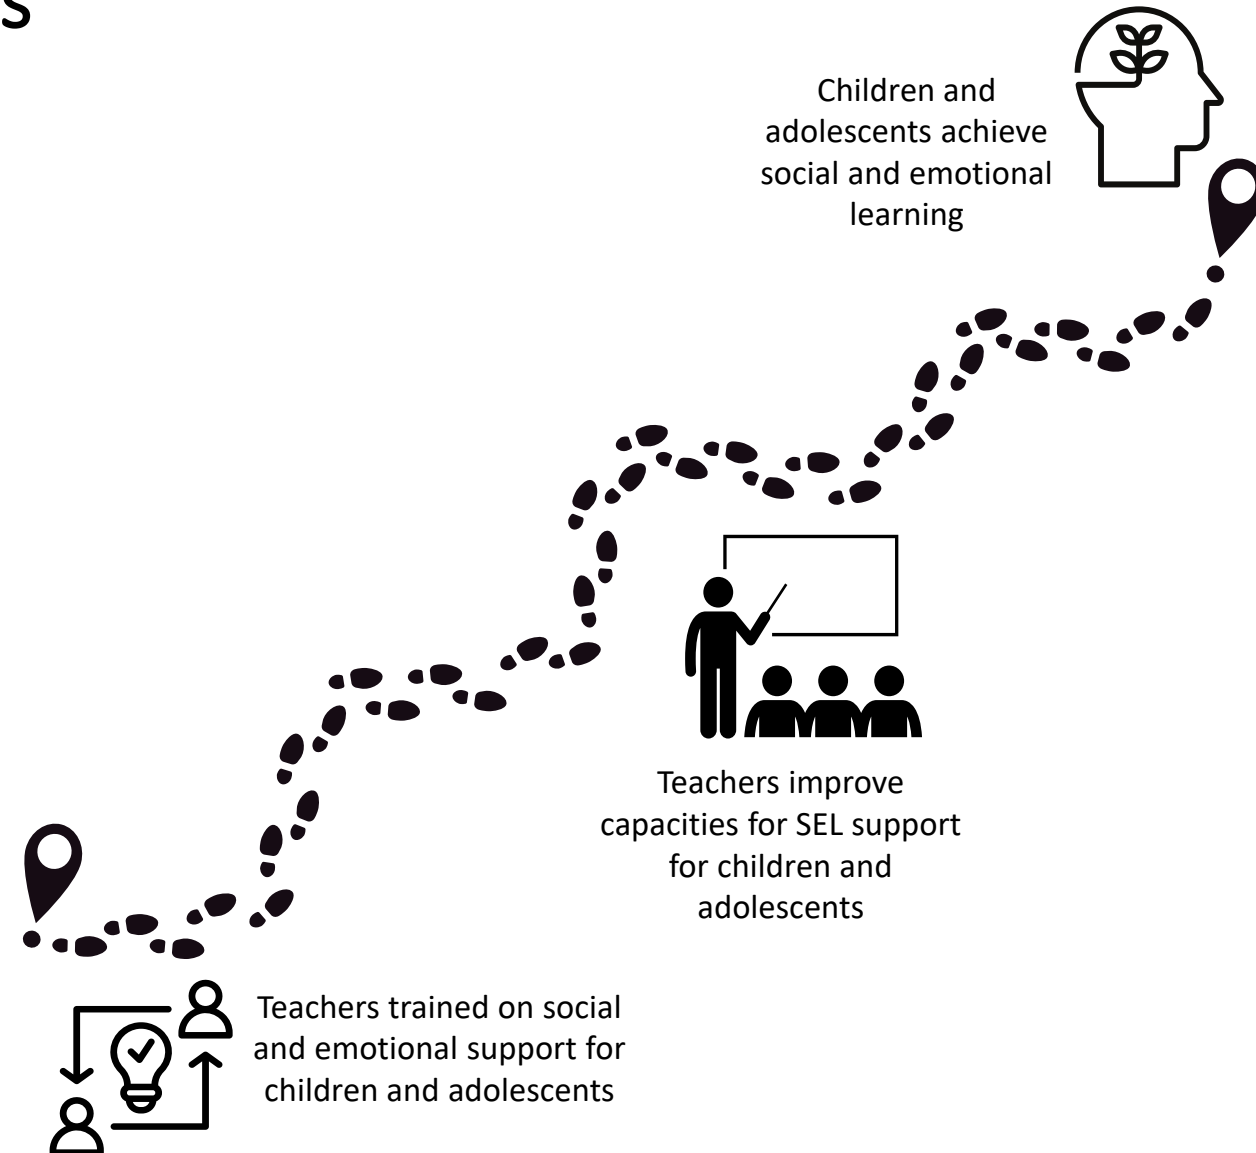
s

Children and adolescents achieve social and emotional learning

Teachers improve capacities for SEL support for children and adolescents

Teachers trained on social and emotional support for children and adolescents